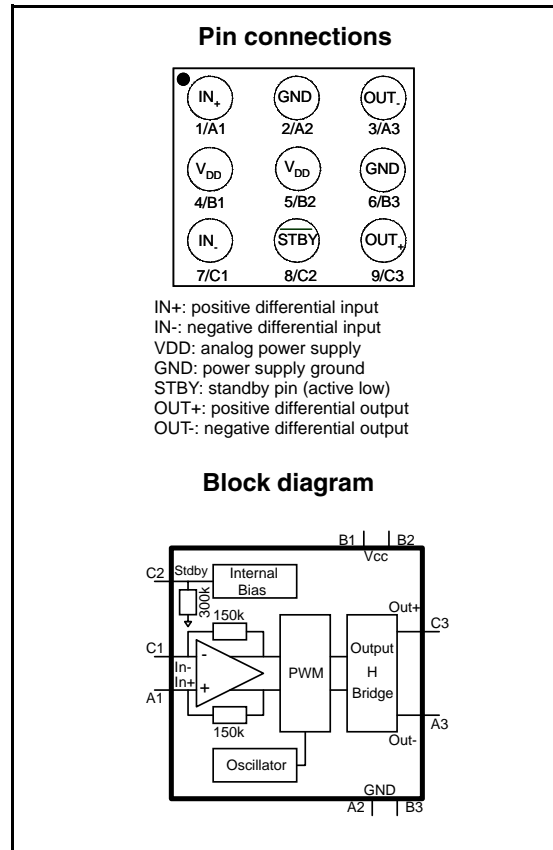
**Pin connections**

$IN_+$ 1/A1
GND 2/A2
$OUT_-$ 3/A3
$V_{DD}$ 4/B1
$V_{DD}$ 5/B2
GND 6/B3
$IN_-$ 7/C1
$\overline{STBY}$ 8/C2
$OUT_+$ 9/C3

IN+: positive differential input
IN-: negative differential input
VDD: analog power supply
GND: power supply ground
STBY: standby pin (active low)
OUT+: positive differential output
OUT-: negative differential output

**Block diagram**

B1
B2
Vcc
C2
Stdby
Internal Bias
300k
150k
C1
In-
In+
A1
-
+
PWM
Output H Bridge
Out+
C3
150k
A3
Out-
Oscillator
GND
A2
B3